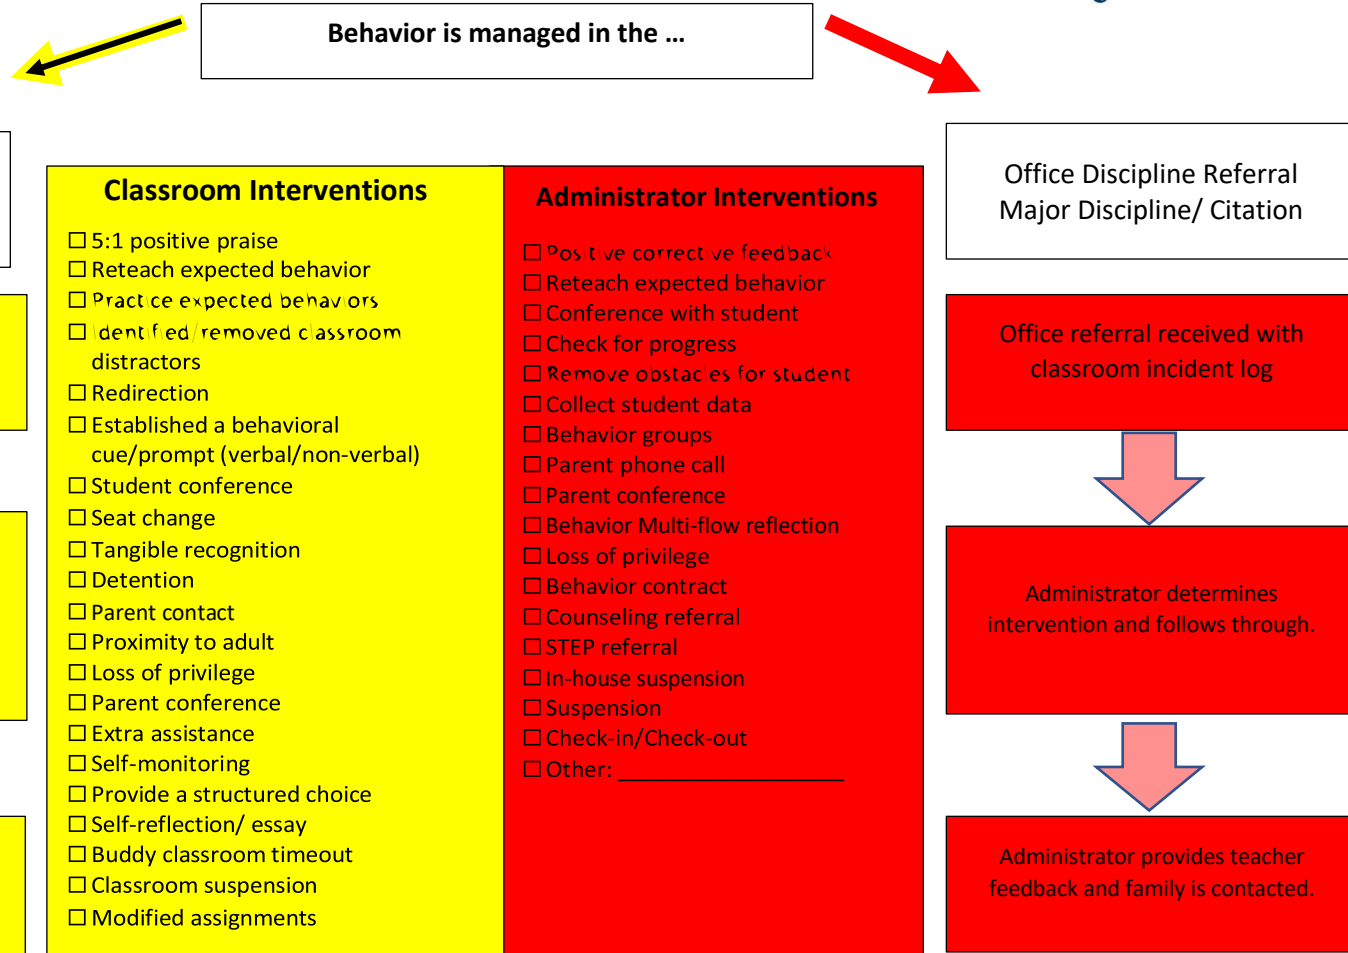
Behavior is managed in the …

Classroom Interventions

☐ 5:1 positive praise
☐ Reteach expected behavior
☐ Practice expected behaviors
☐ Identified/removed classroom distractors
☐ Redirection
☐ Established a behavioral cue/prompt (verbal/non-verbal)
☐ Student conference
☐ Seat change
☐ Tangible recognition
☐ Detention
☐ Parent contact
☐ Proximity to adult
☐ Loss of privilege
☐ Parent conference
☐ Extra assistance
☐ Self-monitoring
☐ Provide a structured choice
☐ Self-reflection/ essay
☐ Buddy classroom timeout
☐ Classroom suspension
☐ Modified assignments

Administrator Interventions

☐ Positive corrective feedback
☐ Reteach expected behavior
☐ Conference with student
☐ Check for progress
☐ Remove obstacles for student
☐ Collect student data
☐ Behavior groups
☐ Parent phone call
☐ Parent conference
☐ Behavior Multi-flow reflection
☐ Loss of privilege
☐ Behavior contract
☐ Counseling referral
☐ STEP referral
☐ In-house suspension
☐ Suspension
☐ Check-in/Check-out
☐ Other: ____________________

Office Discipline Referral Major Discipline/ Citation

Office referral received with classroom incident log

Administrator determines intervention and follows through.

Administrator provides teacher feedback and family is contacted.